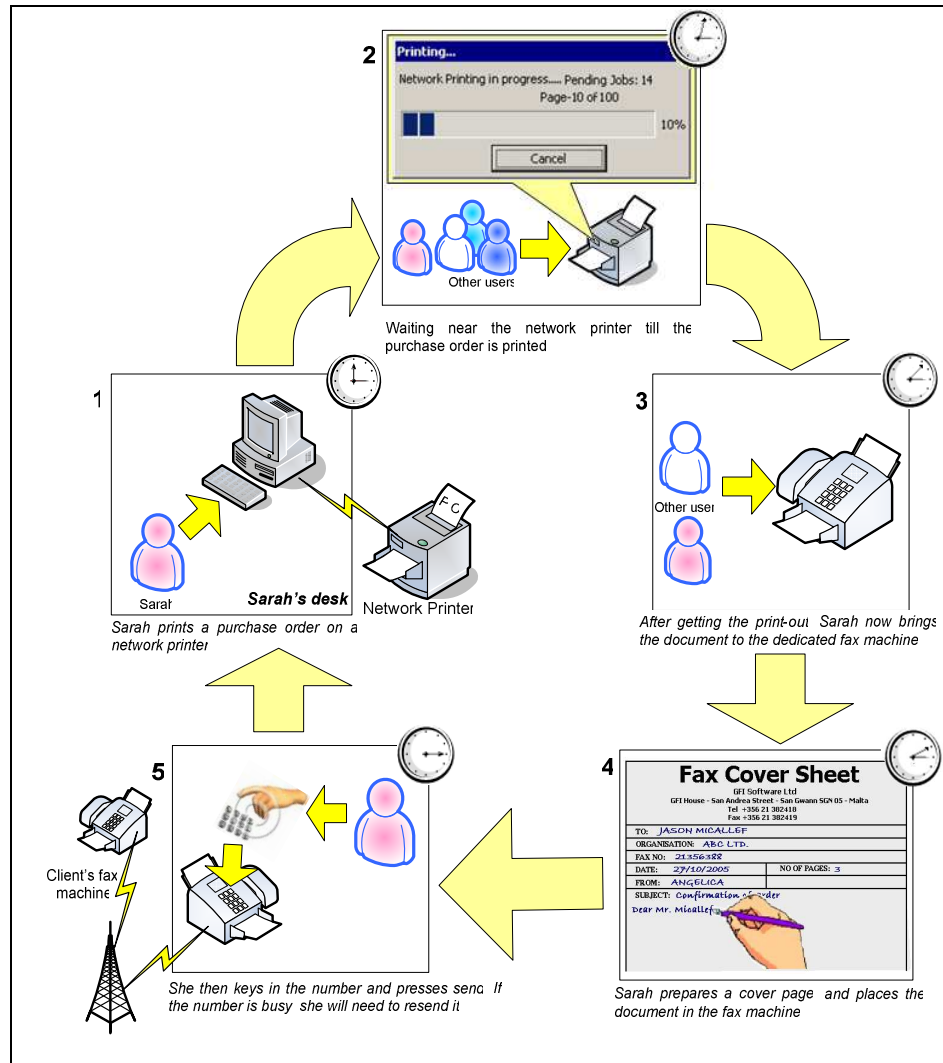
2

Printing...

Network Printing in progress..... Pending Jobs: 14

Page-10 of 100

10%

Cancel

Other users

Waiting near the network printer till the purchase order is printed

1

Sarah

Sarah's desk

Network Printer

Sarah prints a purchase order on a network printer

3

Other user

After getting the print-out Sarah now brings the document to the dedicated fax machine

4

Fax Cover Sheet

GFI Software Ltd

GFI House - San Andrea Street - San Gwann SGN 05 - Malta

Tel +356 21 382418

Fax +356 21 382419

| TO: JASON MICALLEF | |
|---|---|
| ORGANISATION: ABC LTD. | |
| FAX NO: 21356388 | |
| DATE: 27/10/2005 | NO OF PAGES: 3 |
| FROM: ANGELICA | |
| SUBJECT: Confirmation of order | |

Dear Mr. Micallef

Sarah prepares a cover page and places the document in the fax machine

5

Client's fax machine

She then keys in the number and presses send. If the number is busy she will need to resend it